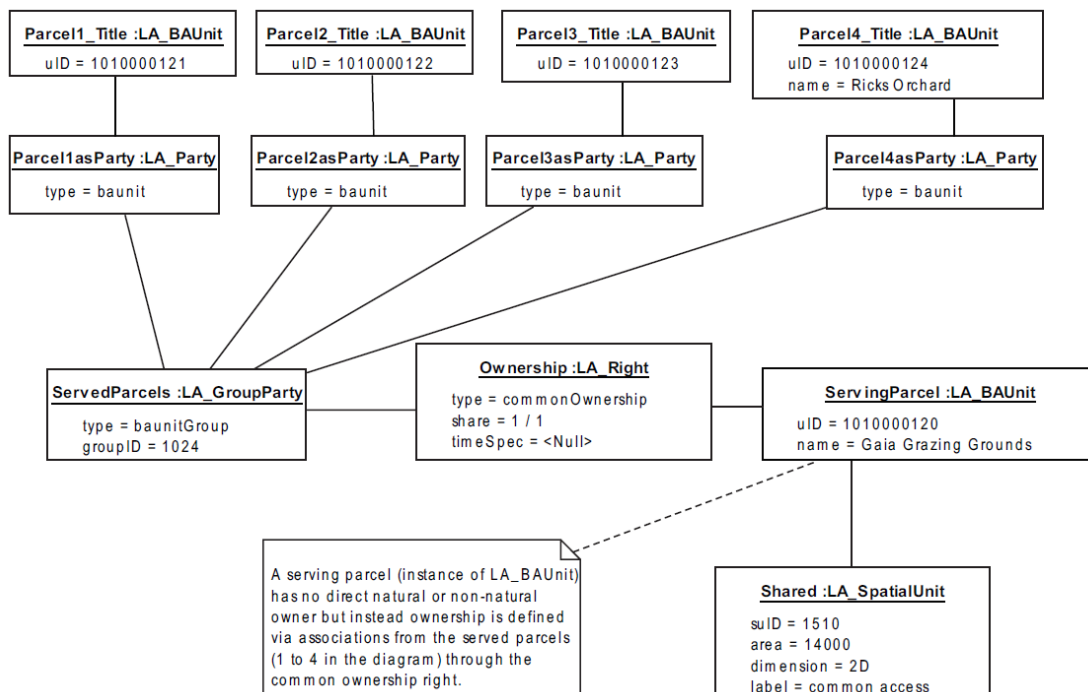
Parcel1_Title :LA_BAUnit
uID = 1010000121

Parcel2_Title :LA_BAUnit
uID = 1010000122

Parcel3_Title :LA_BAUnit
uID = 1010000123

Parcel4_Title :LA_BAUnit
uID = 1010000124
name = Ricks Orchard

Parcel1asParty :LA_Party
type = baunit

Parcel2asParty :LA_Party
type = baunit

Parcel3asParty :LA_Party
type = baunit

Parcel4asParty :LA_Party
type = baunit

ServedParcels :LA_GroupParty
type = baunitGroup
groupID = 1024

Ownership :LA_Right
type = commonOwnership
share = 1 / 1
timeSpec = <Null>

ServingParcel :LA_BAUnit
uID = 1010000120
name = Gaia Grazing Grounds

A serving parcel (instance of LA_BAUnit) has no direct natural or non-natural owner but instead ownership is defined via associations from the served parcels (1 to 4 in the diagram) through the common ownership right.

Shared :LA_SpatialUnit
suID = 1510
area = 14000
dimension = 2D
label = common access